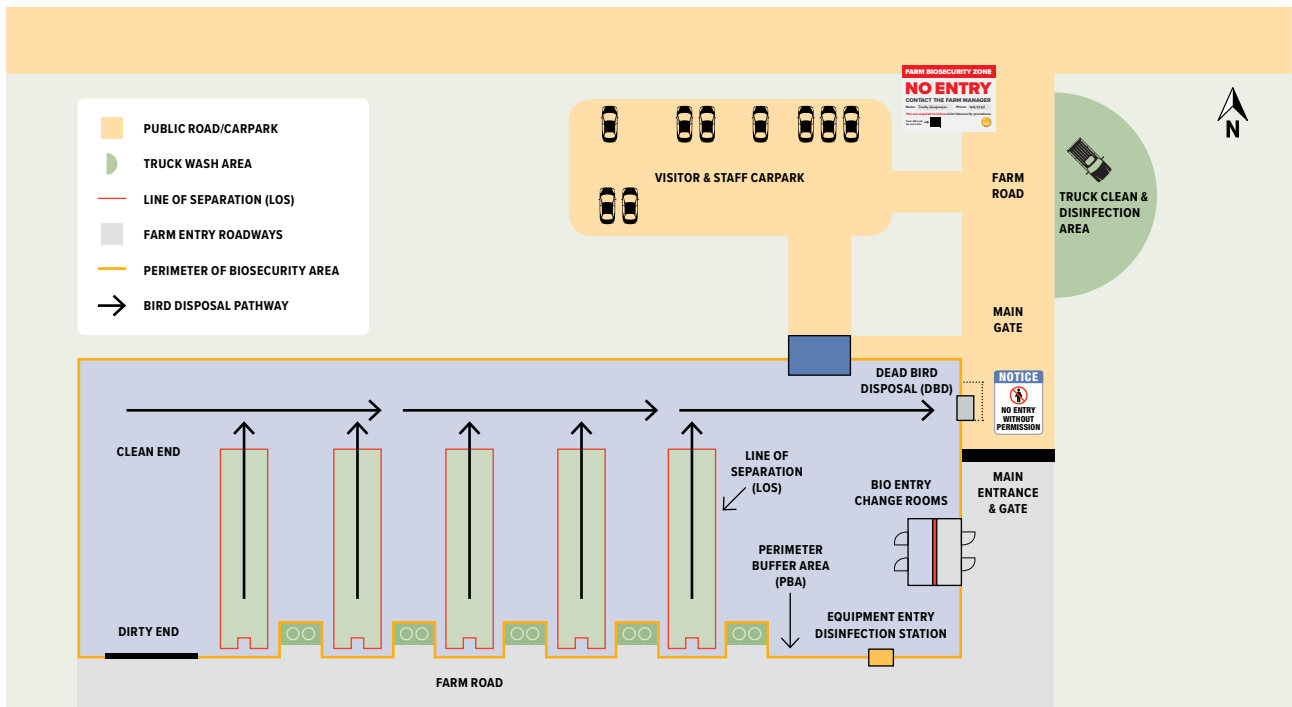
PUBLIC ROAD/CARPARK
TRUCK WASH AREA
LINE OF SEPARATION (LOS)
FARM ENTRY ROADWAYS
PERIMETER OF BIOSECURITY AREA
BIRD DISPOSAL PATHWAY

FARM BIOSECURITY ZONE
NO ENTRY
CONTACT THE FARM MANAGER
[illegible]

VISITOR & STAFF CARPARK

FARM ROAD

TRUCK CLEAN & DISINFECTION AREA

MAIN GATE

DEAD BIRD DISPOSAL (DBD)

NOTICE
NO ENTRY WITHOUT PERMISSION

CLEAN END

LINE OF SEPARATION (LOS)

MAIN ENTRANCE & GATE

BIO ENTRY CHANGE ROOMS

PERIMETER BUFFER AREA (PBA)

EQUIPMENT ENTRY DISINFECTION STATION

DIRTY END

FARM ROAD